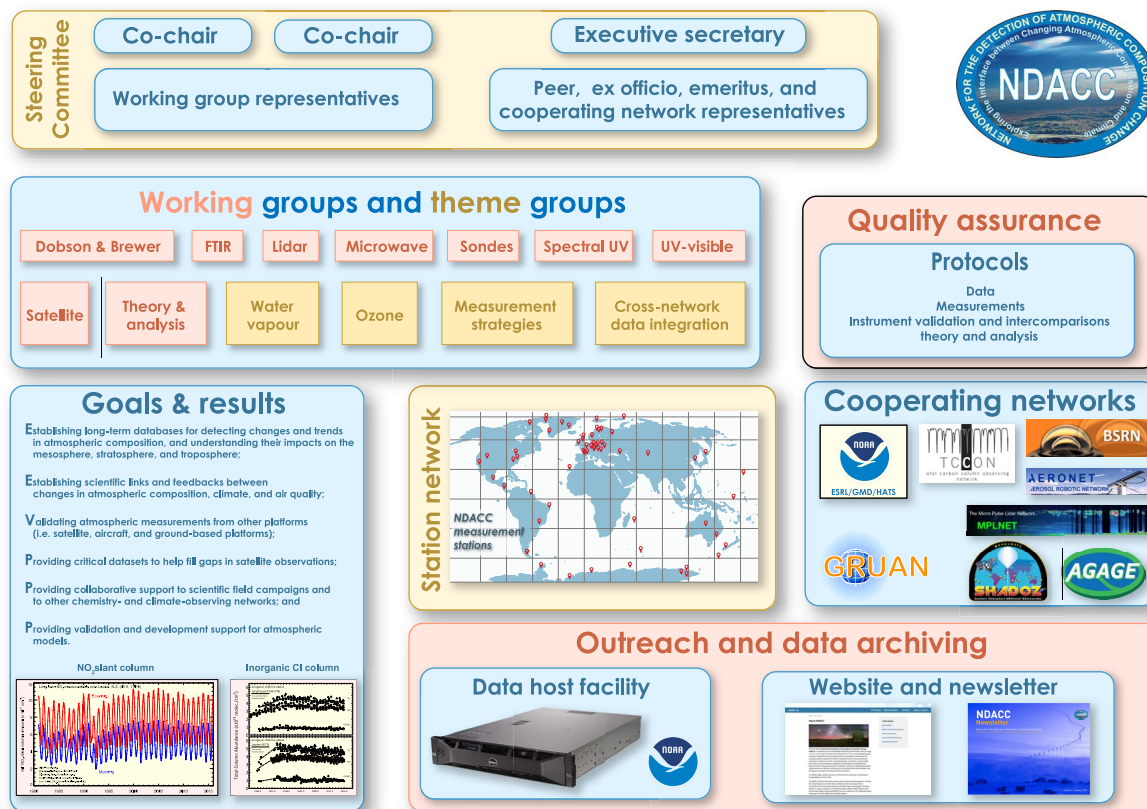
Steering Committee

Co-chair

Co-chair

Executive secretary

Working group representatives

Peer, ex officio, emeritus, and cooperating network representatives

NETWORK FOR THE DETECTION OF ATMOSPHERIC COMPOSITION CHANGE
Exploring the Interface between Changing Atmospheric Composition and Climate
NDACC

Working groups and theme groups

Dobson & Brewer

FTIR

Lidar

Microwave

Sondes

Spectral UV

UV-visible

Satellite

Theory & analysis

Water vapour

Ozone

Measurement strategies

Cross-network data integration

Quality assurance

Protocols

Data
Measurements
Instrument validation and intercomparisons
theory and analysis

Goals & results

Establishing long-term databases for detecting changes and trends in atmospheric composition, and understanding their impacts on the mesosphere, stratosphere, and troposphere;

Establishing scientific links and feedbacks between changes in atmospheric composition, climate, and air quality;

Validating atmospheric measurements from other platforms (i.e. satellite, aircraft, and ground-based platforms);

Providing critical datasets to help fill gaps in satellite observations;

Providing collaborative support to scientific field campaigns and to other chemistry- and climate-observing networks; and

Providing validation and development support for atmospheric models.

NO$_2$ slant column

Inorganic Cl column

Station network

NDACC measurement stations

Cooperating networks

NOAA
ESRL/GMD/HATS

TCCON
otal carbon column observing network

BSRN

AERONET
AEROSOL ROBOTIC NETWORK

The Micro Pulse Lidar Network
MPLNET

GRUAN

SHADOZ

AGAGE

Outreach and data archiving

Data host facility

NOAA

Website and newsletter

NDACC
Newsletter